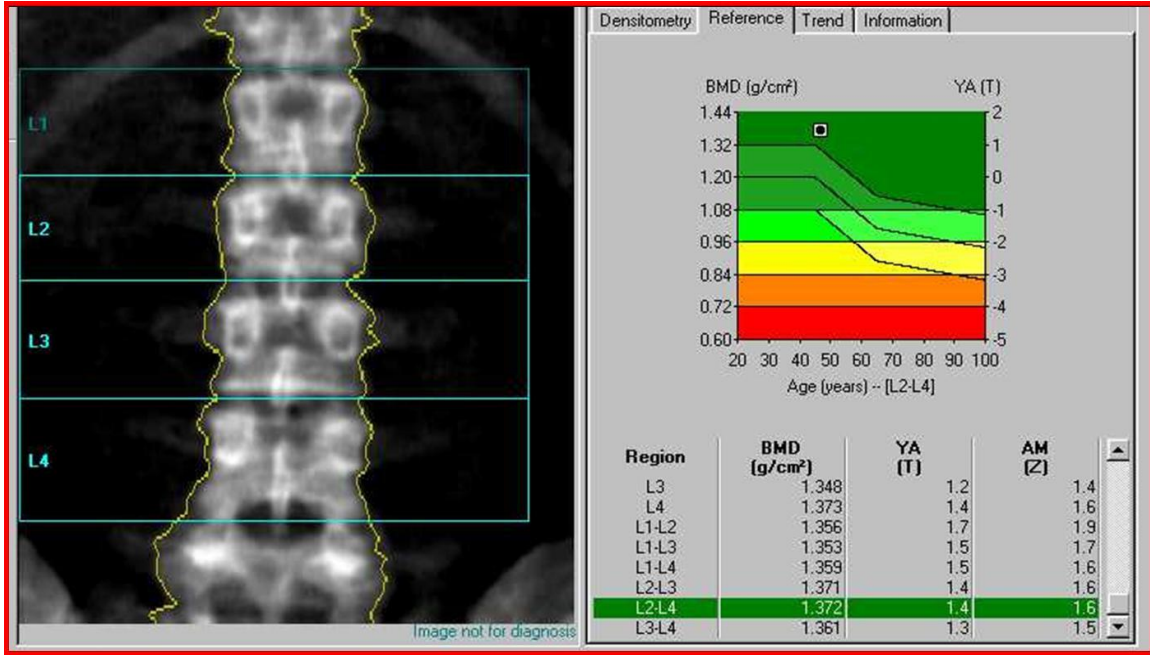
L1

L2

L3

L4

Image not for diagnosis

Densitometry | Reference | Trend | Information

BMD (g/cm²)

YA (T)

1.44
1.32
1.20
1.08
0.96
0.84
0.72
0.60

2
1
0
-1
-2
-3
-4
-5

20 30 40 50 60 70 80 90 100

Age (years) -- [L2-L4]

| Region | BMD (g/cm²) | YA (T) | AM (Z) |
|---|---|---|---|
| L3 | 1.348 | 1.2 | 1.4 |
| L4 | 1.373 | 1.4 | 1.6 |
| L1-L2 | 1.356 | 1.7 | 1.9 |
| L1-L3 | 1.353 | 1.5 | 1.7 |
| L1-L4 | 1.359 | 1.5 | 1.6 |
| L2-L3 | 1.371 | 1.4 | 1.6 |
| L2-L4 | 1.372 | 1.4 | 1.6 |
| L3-L4 | 1.361 | 1.3 | 1.5 |